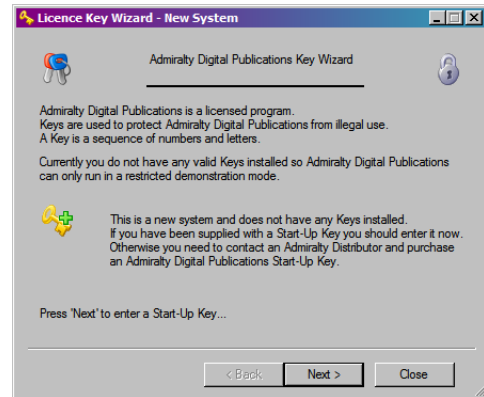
Licence Key Wizard - New System

Admiralty Digital Publications Key Wizard

Admiralty Digital Publications is a licensed program.
Keys are used to protect Admiralty Digital Publications from illegal use.
A Key is a sequence of numbers and letters.

Currently you do not have any valid Keys installed so Admiralty Digital Publications can only run in a restricted demonstration mode.

This is a new system and does not have any Keys installed.
If you have been supplied with a Start-Up Key you should enter it now.
Otherwise you need to contact an Admiralty Distributor and purchase an Admiralty Digital Publications Start-Up Key.

Press 'Next' to enter a Start-Up Key...

< Back
Next >
Close